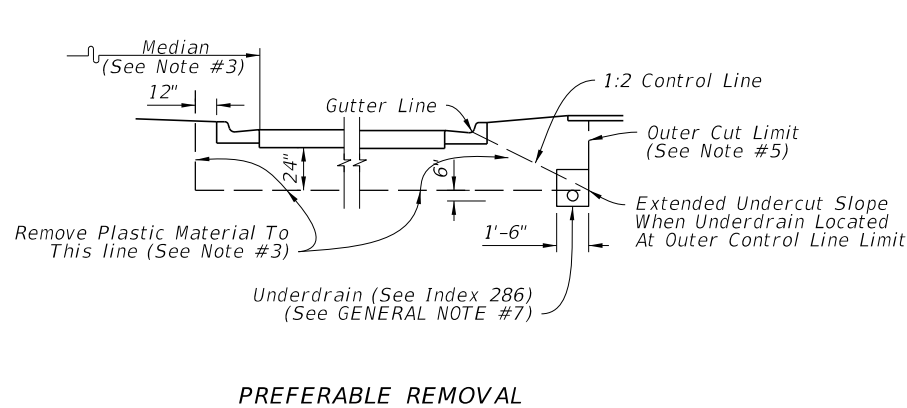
Median
(See Note #3)

12"

Gutter Line

1:2 Control Line

Outer Cut Limit
(See Note #5)

24"

6"

Extended Undercut Slope
When Underdrain Located
At Outer Control Line Limit

Remove Plastic Material To
This line (See Note #3)

1'-6"

Underdrain (See Index 286)
(See GENERAL NOTE #7)

PREFERABLE REMOVAL